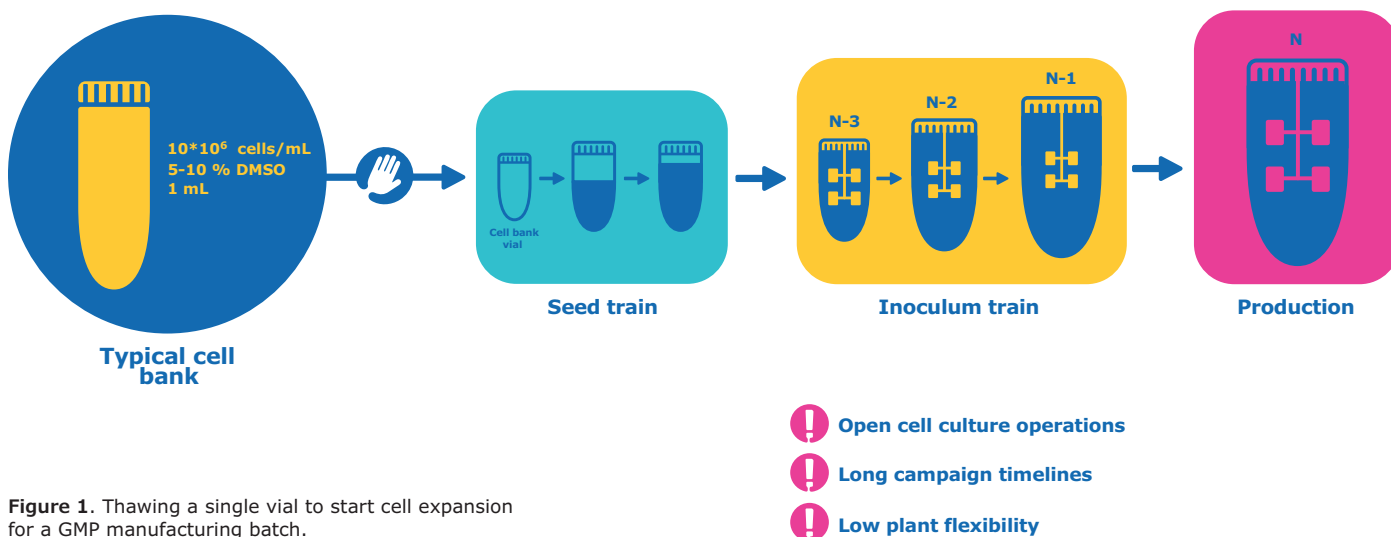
$10*10^6$ cells/mL
5-10 % DMSO
1 mL

Typical cell bank

Cell bank vial

Seed train

N-3
N-2
N-1

Inoculum train

N

Production

Open cell culture operations

Long campaign timelines

Low plant flexibility

**Figure 1**. Thawing a single vial to start cell expansion for a GMP manufacturing batch.